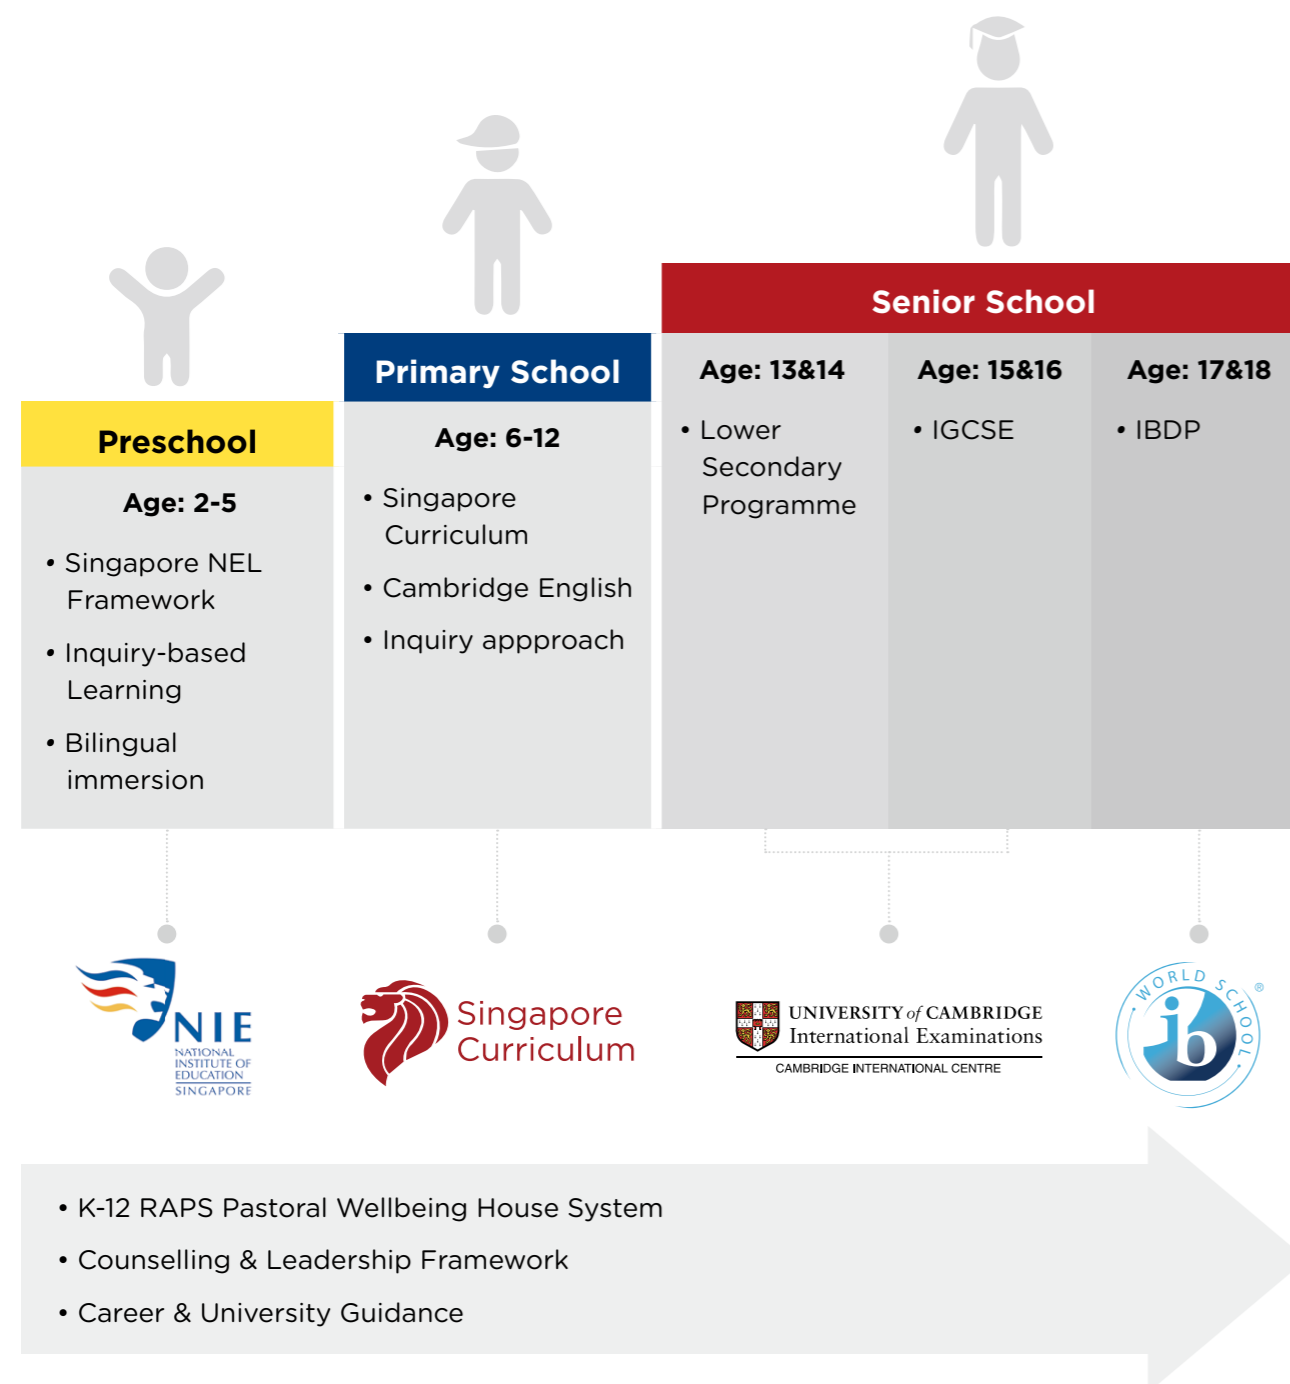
Senior School

Primary School

Preschool

Age: 2-5

• Singapore NEL Framework

• Inquiry-based Learning

• Bilingual immersion

Age: 6-12

• Singapore Curriculum

• Cambridge English

• Inquiry appproach

Age: 13&14

• Lower Secondary Programme

Age: 15&16

• IGCSE

Age: 17&18

• IBDP

NIE
NATIONAL INSTITUTE OF EDUCATION SINGAPORE

Singapore Curriculum

UNIVERSITY of CAMBRIDGE
International Examinations
CAMBRIDGE INTERNATIONAL CENTRE

WORLD SCHOOL ®
ib

• K-12 RAPS Pastoral Wellbeing House System

• Counselling & Leadership Framework

• Career & University Guidance